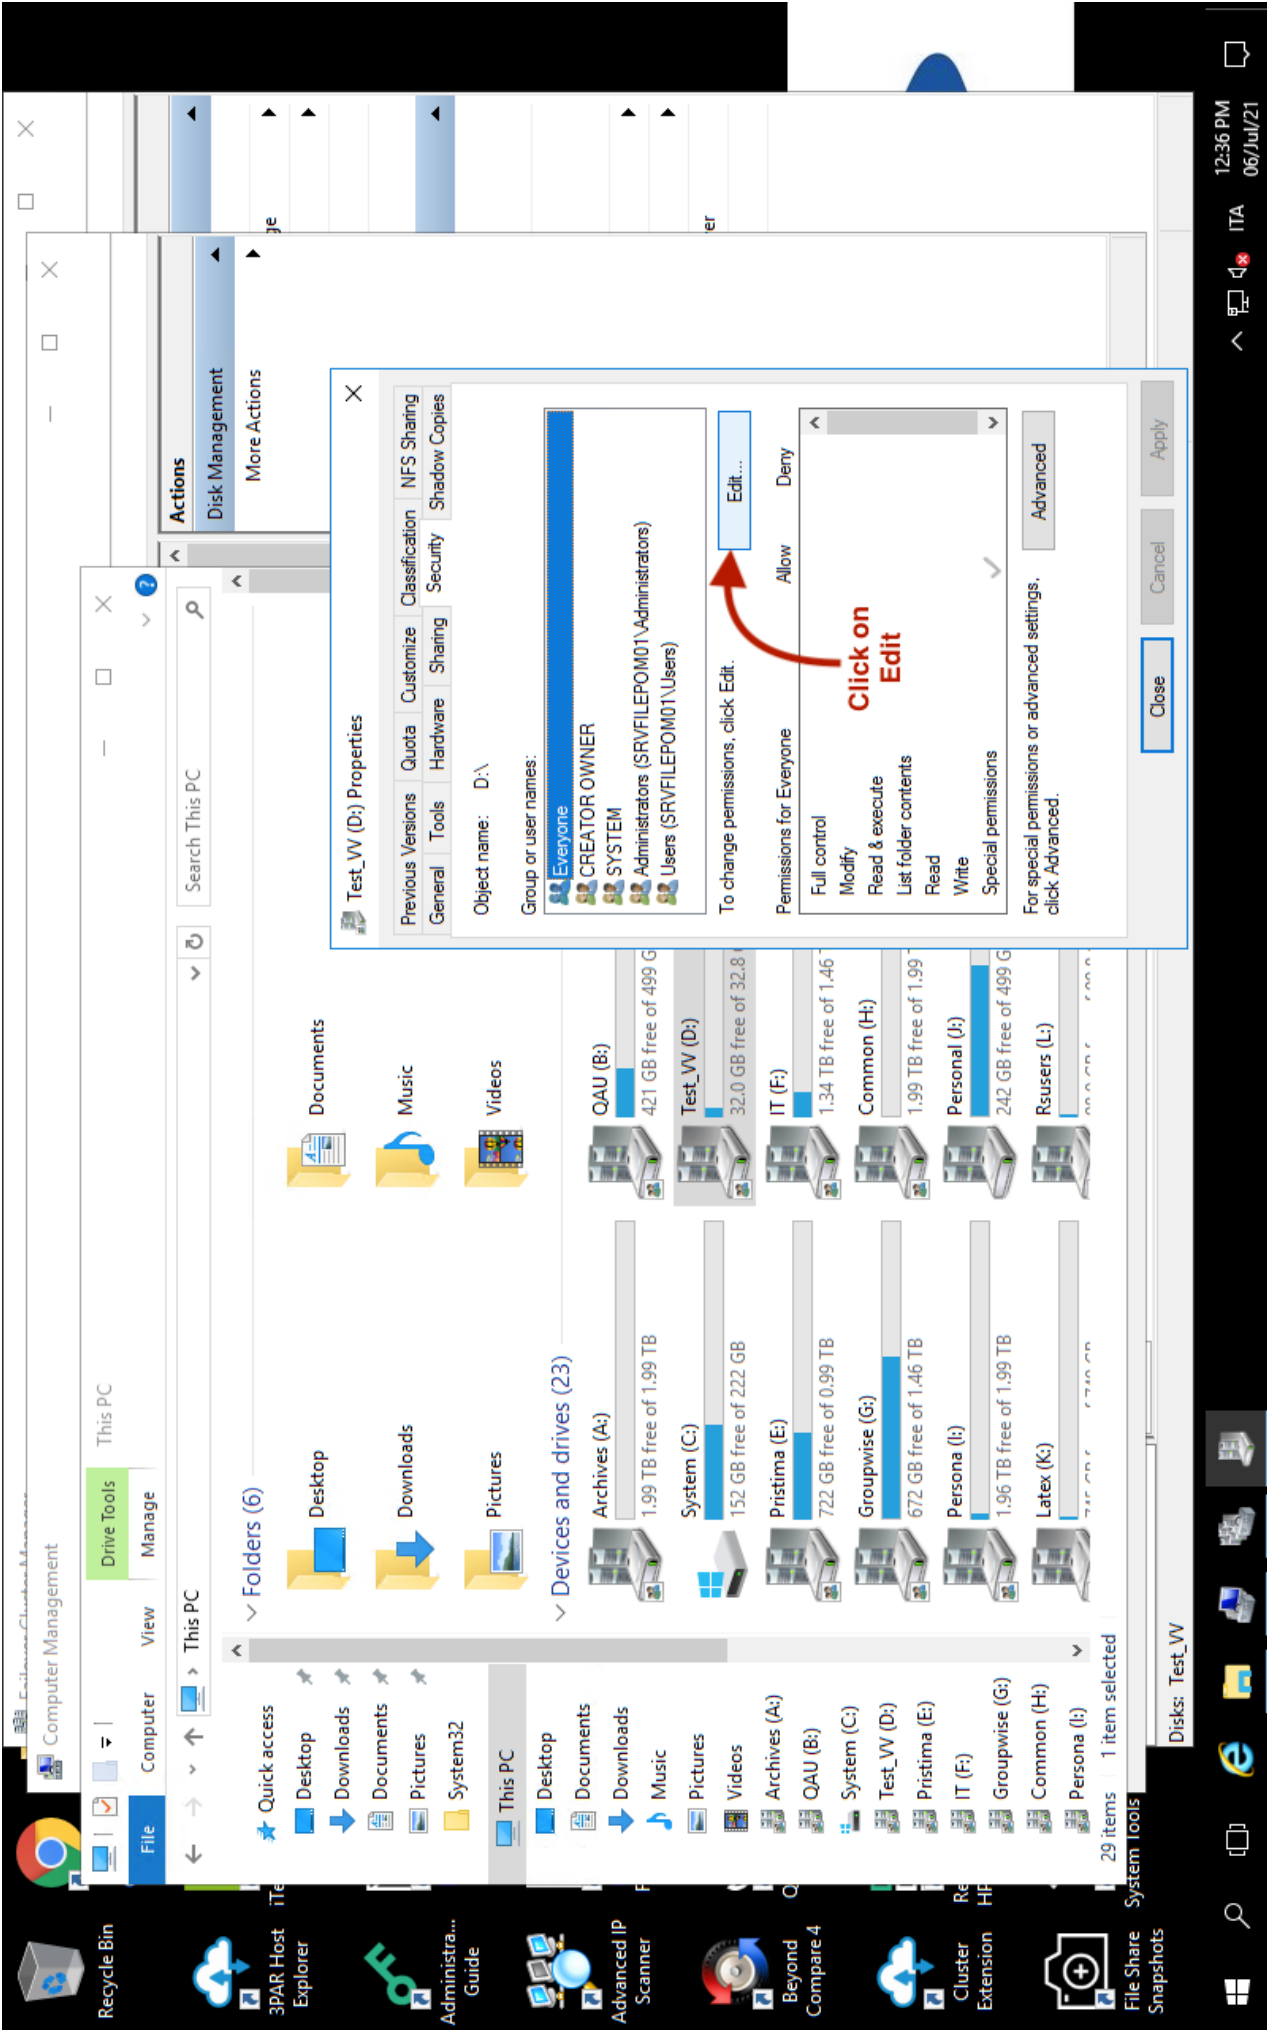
Test_W (D:) Properties

Previous Versions | Quota | Customize | Classification | NFS Sharing
General | Tools | Hardware | Sharing | Security | Shadow Copies

Object name: D:\

Group or user names:
Everyone
CREATOR OWNER
SYSTEM
Administrators (SRVFILEPOM01\Administrators)
Users (SRVFILEPOM01\Users)

To change permissions, click Edit.

Edit...

Permissions for Everyone | Allow | Deny
Full control
Modify
Read & execute
List folder contents
Read
Write
Special permissions

For special permissions or advanced settings, click Advanced.

Advanced

Close | Cancel | Apply

Click on Edit

Computer Management

Actions
Disk Management
More Actions

File | Computer | View | Drive Tools | Manage | This PC

This PC
Search This PC

Quick access
Desktop
Downloads
Documents
Pictures
System32
This PC
Desktop
Documents
Downloads
Music
Pictures
Videos
Archives (A:)
QAU (B:)
System (C:)
Test_W (D:)
Pristima (E:)
IT (F:)
Groupwise (G:)
Common (H:)
Persona (I:)

29 items | 1 item selected

Folders (6)
Desktop
Documents
Downloads
Music
Pictures
Videos

Devices and drives (23)
Archives (A:)
1.99 TB free of 1.99 TB
QAU (B:)
421 GB free of 499 G
System (C:)
152 GB free of 222 GB
Test_W (D:)
32.0 GB free of 32.8
Pristima (E:)
722 GB free of 0.99 TB
IT (F:)
1.34 TB free of 1.46
Groupwise (G:)
672 GB free of 1.46 TB
Common (H:)
1.99 TB free of 1.99
Persona (I:)
1.96 TB free of 1.99 TB
Personal (J:)
242 GB free of 499 G
Latex (K:)
Rsusers (L:)

Disks: Test_W

Recycle Bin
3PAR Host Explorer
Administra... Guide
Advanced IP Scanner
Beyond Compare 4
Cluster Extension
File Share Snapshots
System Tools

12:36 PM
06/Jul/21
ITA